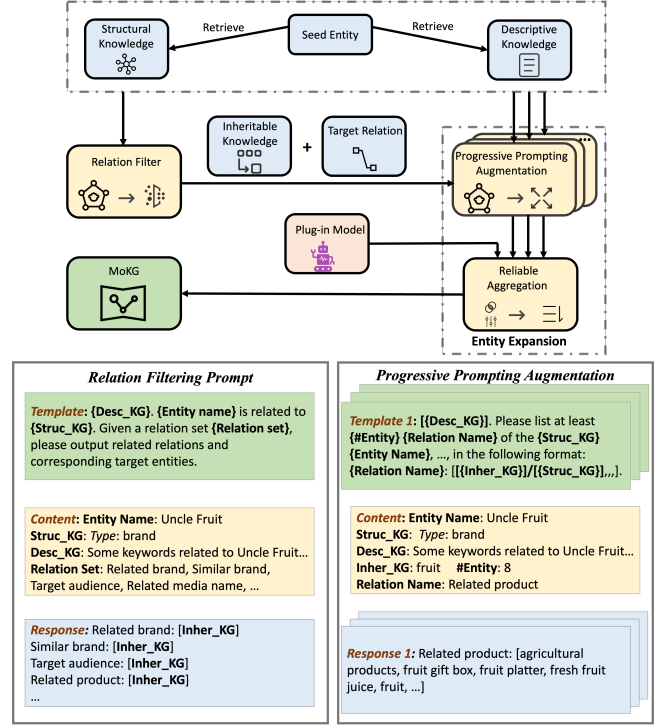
Structural Knowledge

Retrieve

Seed Entity

Retrieve

Descriptive Knowledge

Inheritable Knowledge

+

Target Relation

Relation Filter

Progressive Prompting Augmentation

Plug-in Model

MoKG

Reliable Aggregation

Entity Expansion

Relation Filtering Prompt

Template: {Desc_KG}. {Entity name} is related to {Struc_KG}. Given a relation set {Relation set}, please output related relations and corresponding target entities.

Content: Entity Name: Uncle Fruit
Struc_KG: Type: brand
Desc_KG: Some keywords related to Uncle Fruit...
Relation Set: Related brand, Similar brand, Target audience, Related media name, ...

Response: Related brand: [Inher_KG]
Similar brand: [Inher_KG]
Target audience: [Inher_KG]
Related product: [Inher_KG]
...

Progressive Prompting Augmentation

Template 1: [{Desc_KG}]. Please list at least {#Entity} {Relation Name} of the {Struc_KG} {Entity Name}, ..., in the following format: {Relation Name}: [[{Inher_KG}]/[{Struc_KG}],,,].

Content: Entity Name: Uncle Fruit
Struc_KG: Type: brand
Desc_KG: Some keywords related to Uncle Fruit...
Inher_KG: fruit #Entity: 8
Relation Name: Related product

Response 1: Related product: [agricultural products, fruit gift box, fruit platter, fresh fruit juice, fruit, ...]